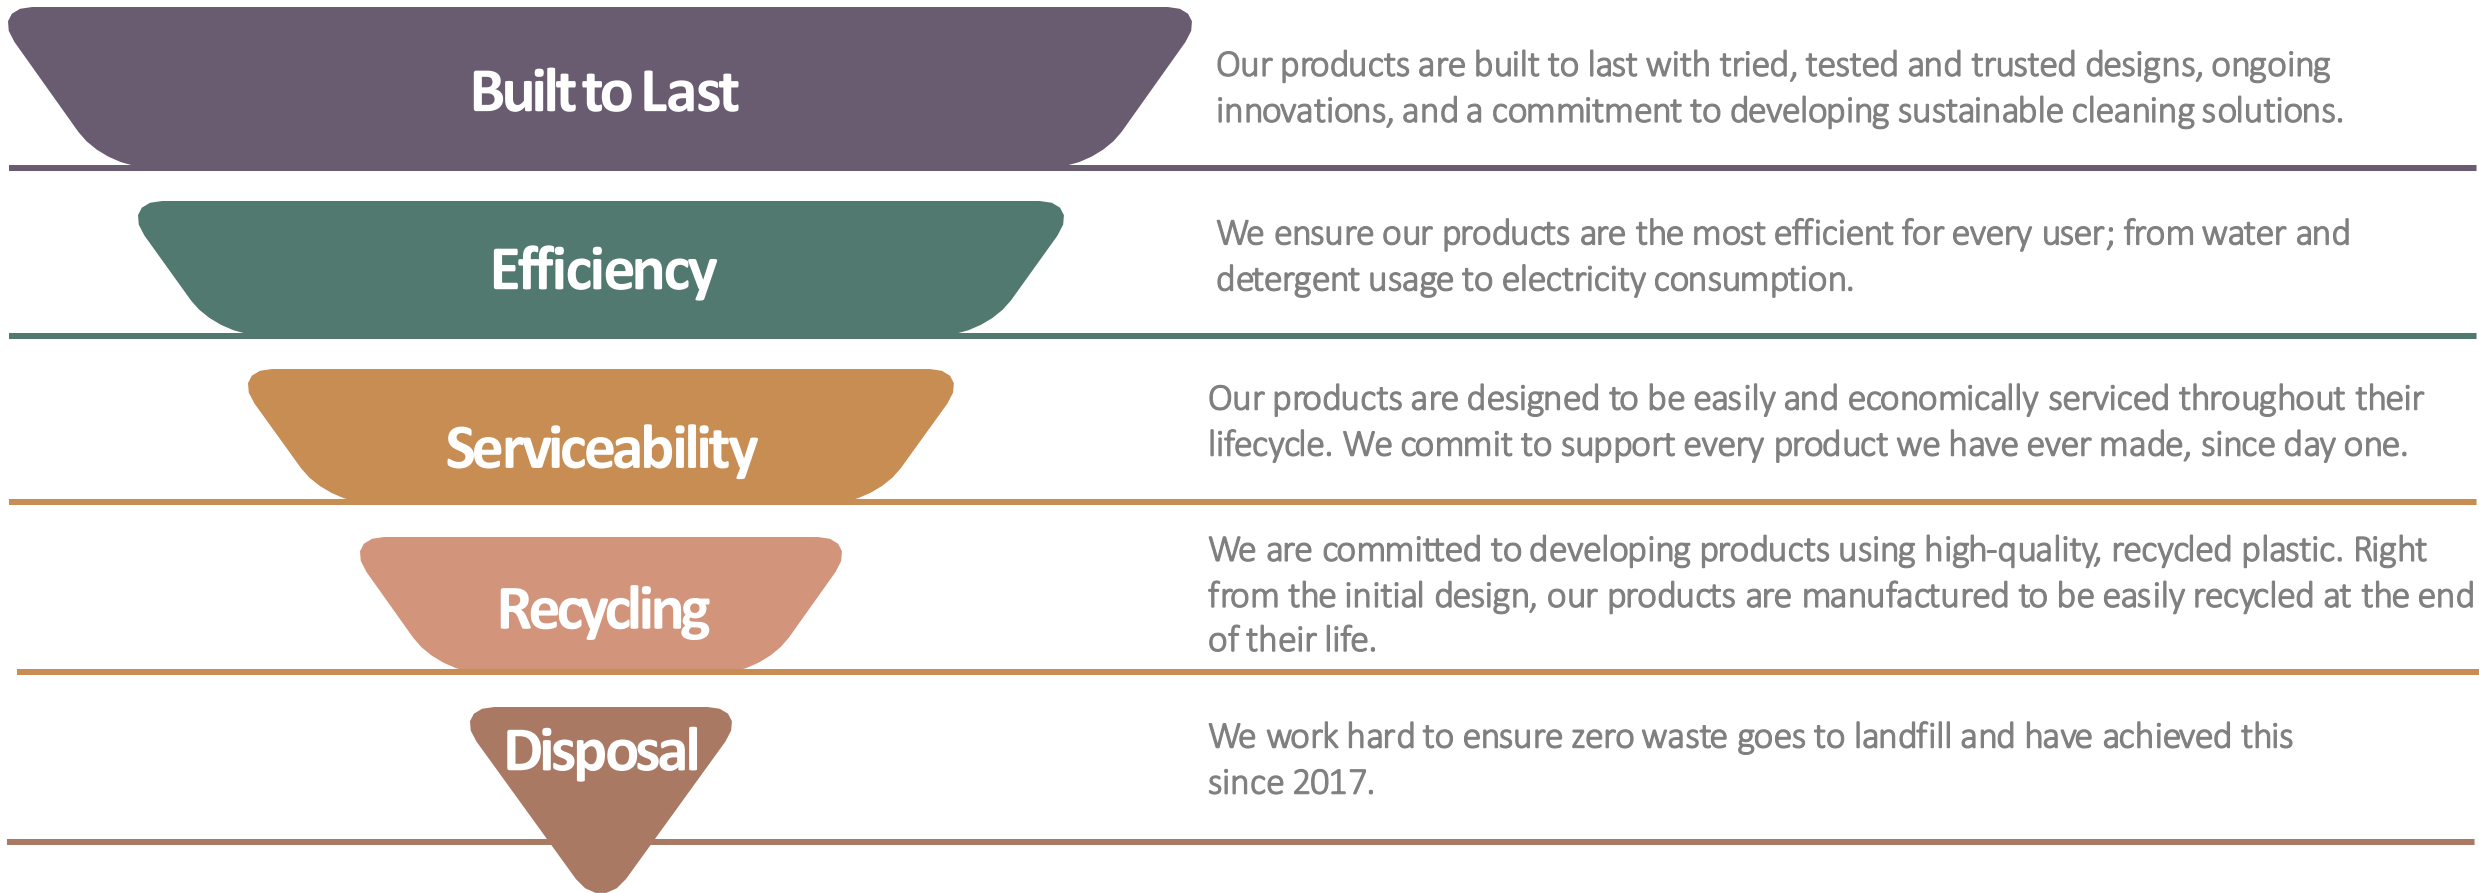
Built to Last

Our products are built to last with tried, tested and trusted designs, ongoing innovations, and a commitment to developing sustainable cleaning solutions.

Efficiency

We ensure our products are the most efficient for every user; from water and detergent usage to electricity consumption.

Serviceability

Our products are designed to be easily and economically serviced throughout their lifecycle. We commit to support every product we have ever made, since day one.

Recycling

We are committed to developing products using high-quality, recycled plastic. Right from the initial design, our products are manufactured to be easily recycled at the end of their life.

Disposal

We work hard to ensure zero waste goes to landfill and have achieved this since 2017.